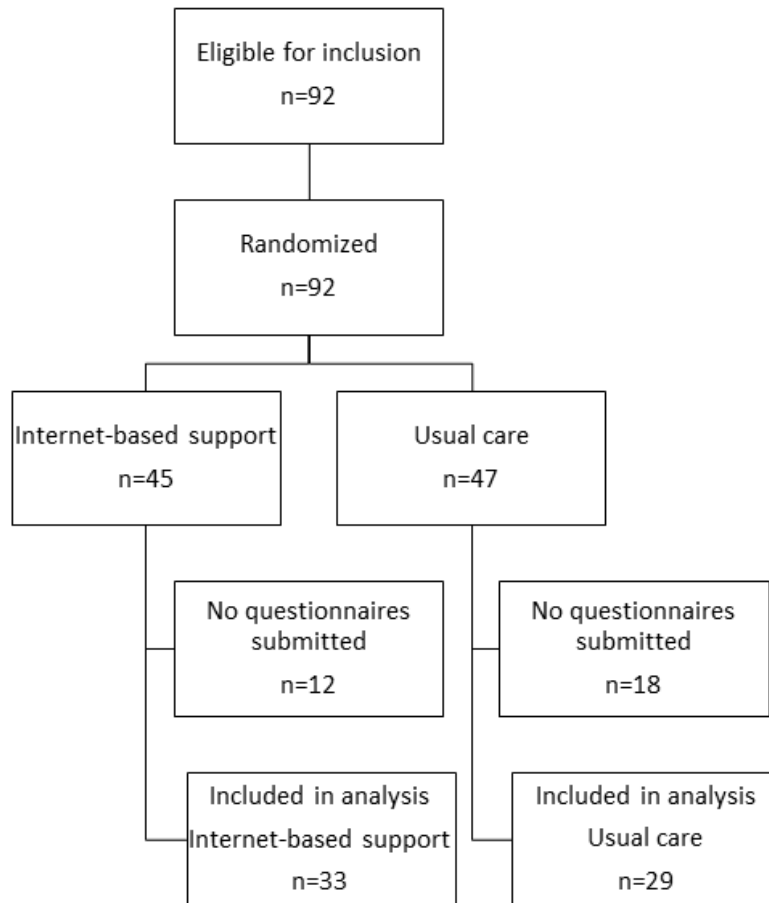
Eligible for inclusion
n=92

Randomized
n=92

Internet-based support
n=45

Usual care
n=47

No questionnaires submitted
n=12

No questionnaires submitted
n=18

Included in analysis
Internet-based support
n=33

Included in analysis
Usual care
n=29